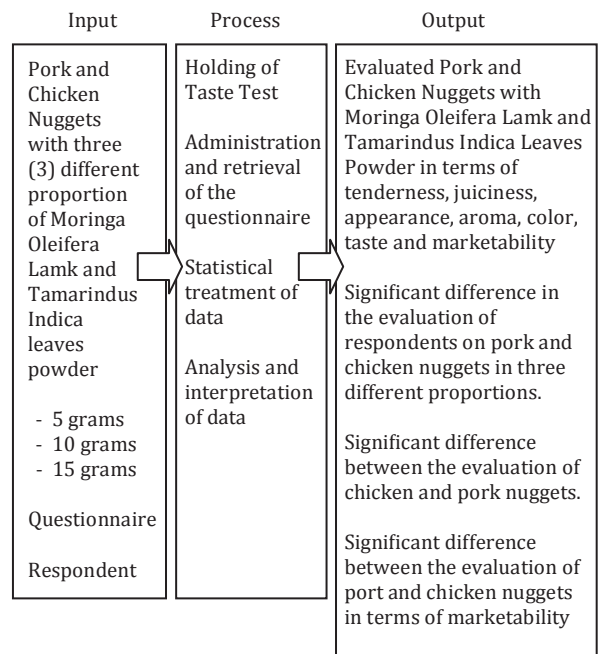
Input

Pork and Chicken Nuggets with three (3) different proportion of Moringa Oleifera Lamk and Tamarindus Indica leaves powder

- 5 grams
- 10 grams
- 15 grams

Questionnaire

Respondent

Process

Holding of Taste Test

Administration and retrieval of the questionnaire

Statistical treatment of data

Analysis and interpretation of data

Output

Evaluated Pork and Chicken Nuggets with Moringa Oleifera Lamk and Tamarindus Indica Leaves Powder in terms of tenderness, juiciness, appearance, aroma, color, taste and marketability

Significant difference in the evaluation of respondents on pork and chicken nuggets in three different proportions.

Significant difference between the evaluation of chicken and pork nuggets.

Significant difference between the evaluation of port and chicken nuggets in terms of marketability